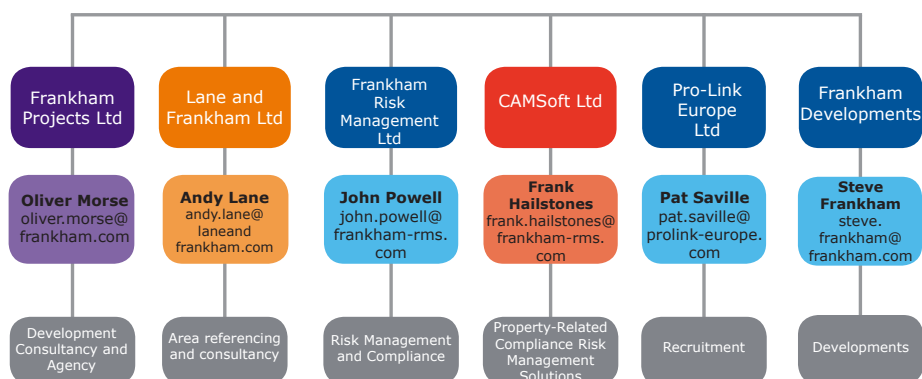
Frankham Projects Ltd

Oliver Morse
oliver.morse@frankham.com

Development Consultancy and Agency

Lane and Frankham Ltd

Andy Lane
andy.lane@laneandfrankham.com

Area referencing and consultancy

Frankham Risk Management Ltd

John Powell
john.powell@frankham-rms.com

Risk Management and Compliance

CAMSoft Ltd

Frank Hailstones
frank.hailstones@frankham-rms.com

Property-Related Compliance Risk Management Solutions

Pro-Link Europe Ltd

Pat Saville
pat.saville@prolink-europe.com

Recruitment

Frankham Developments

Steve Frankham
steve.frankham@frankham.com

Developments